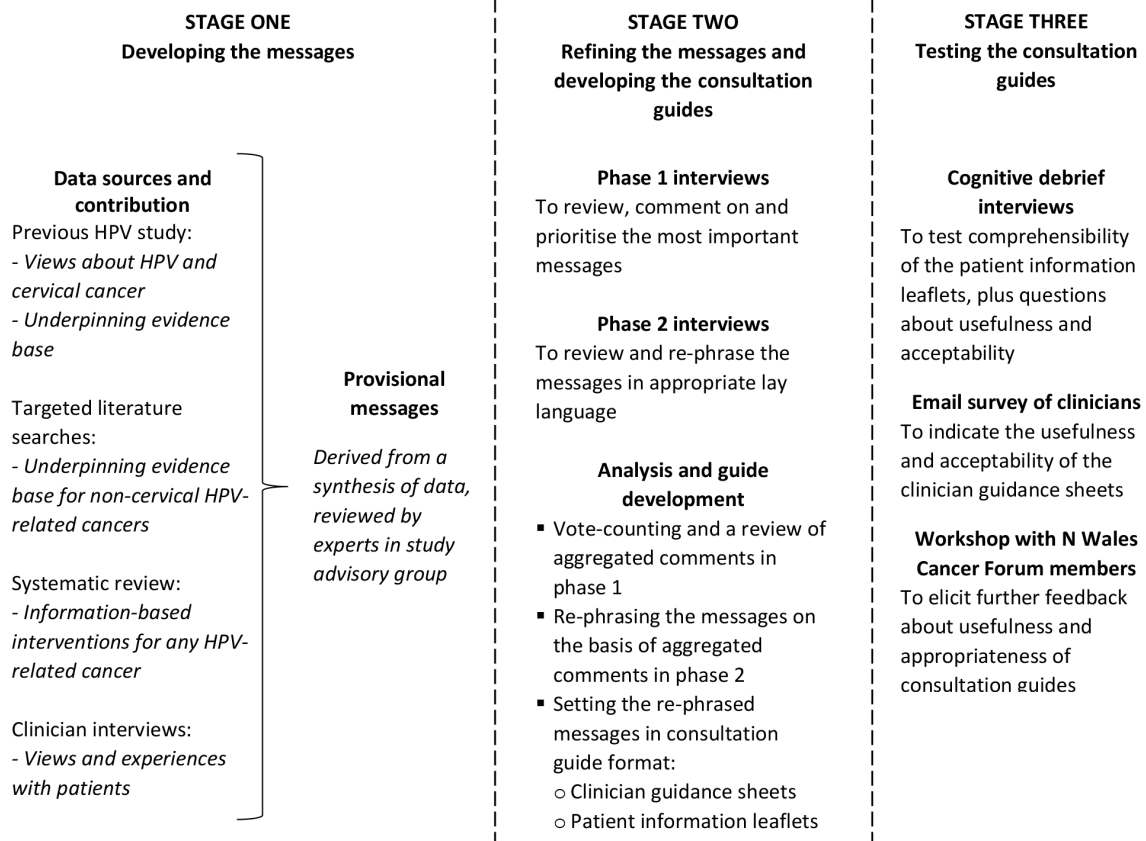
**STAGE ONE**
**Developing the messages**

**Data sources and contribution**
Previous HPV study:
- *Views about HPV and cervical cancer*
- *Underpinning evidence base*

Targeted literature searches:
- *Underpinning evidence base for non-cervical HPV-related cancers*

Systematic review:
- *Information-based interventions for any HPV-related cancer*

Clinician interviews:
- *Views and experiences with patients*

**Provisional messages**
*Derived from a synthesis of data, reviewed by experts in study advisory group*

**STAGE TWO**
**Refining the messages and developing the consultation guides**

**Phase 1 interviews**
To review, comment on and prioritise the most important messages

**Phase 2 interviews**
To review and re-phrase the messages in appropriate lay language

**Analysis and guide development**
▪ Vote-counting and a review of aggregated comments in phase 1
▪ Re-phrasing the messages on the basis of aggregated comments in phase 2
▪ Setting the re-phrased messages in consultation guide format:
○ Clinician guidance sheets
○ Patient information leaflets

**STAGE THREE**
**Testing the consultation guides**

**Cognitive debrief interviews**
To test comprehensibility of the patient information leaflets, plus questions about usefulness and acceptability

**Email survey of clinicians**
To indicate the usefulness and acceptability of the clinician guidance sheets

**Workshop with N Wales Cancer Forum members**
To elicit further feedback about usefulness and appropriateness of consultation guides